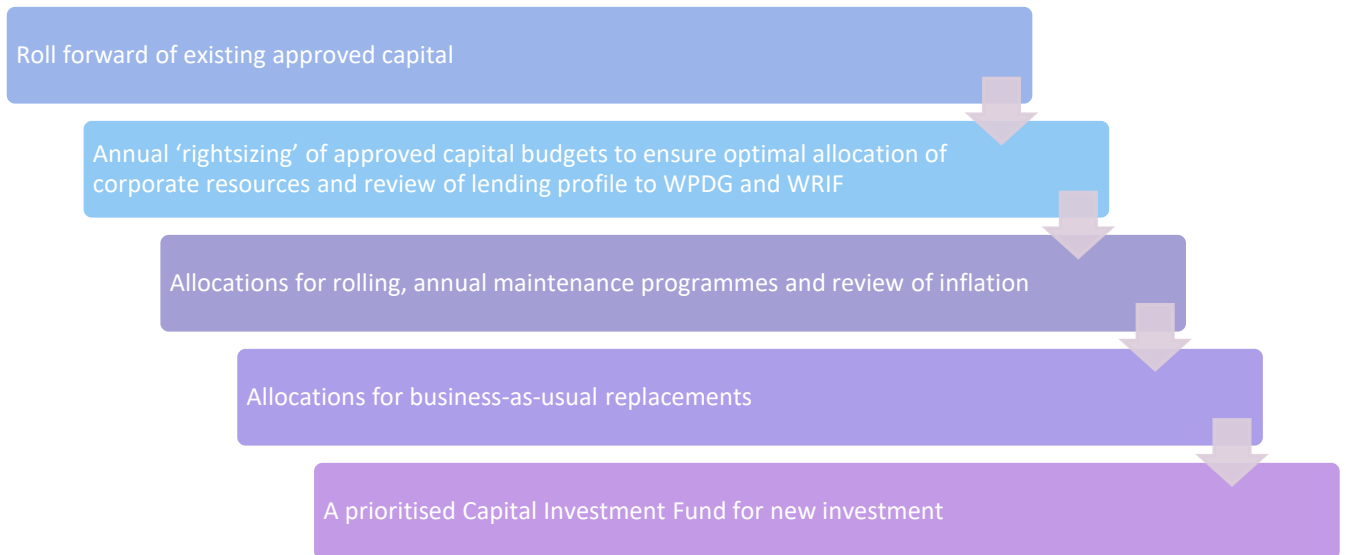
Roll forward of existing approved capital

Annual ‘rightsizing’ of approved capital budgets to ensure optimal allocation of corporate resources and review of lending profile to WPDG and WRIF

Allocations for rolling, annual maintenance programmes and review of inflation

Allocations for business-as-usual replacements

A prioritised Capital Investment Fund for new investment